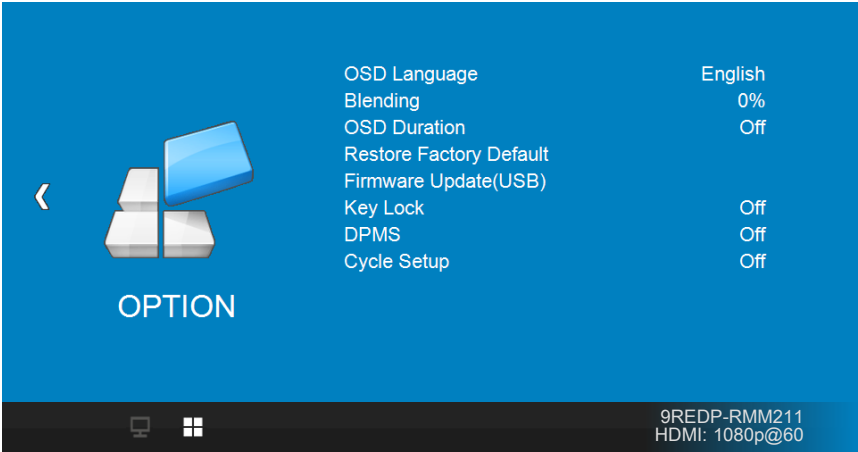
‹

OPTION

| | |
|---|---|
| OSD Language | English |
| Blending | 0% |
| OSD Duration | Off |
| Restore Factory Default | |
| Firmware Update(USB) | |
| Key Lock | Off |
| DPMS | Off |
| Cycle Setup | Off |

9REDP-RMM211
HDMI: 1080p@60